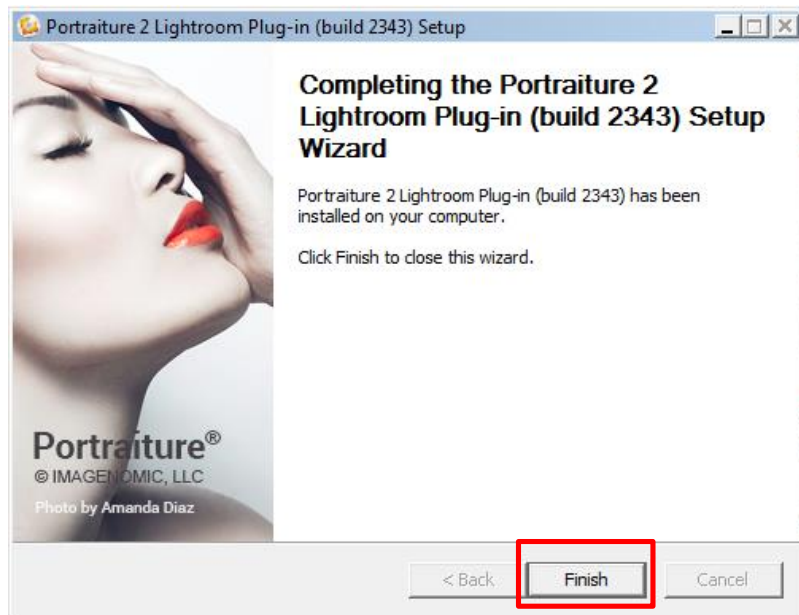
Portraiture 2 Lightroom Plug-in (build 2343) Setup

Completing the Portraiture 2 Lightroom Plug-in (build 2343) Setup Wizard

Portraiture 2 Lightroom Plug-in (build 2343) has been installed on your computer.

Click Finish to close this wizard.

Portraiture®
© IMAGENOMIC, LLC
Photo by Amanda Diaz

< Back
Finish
Cancel